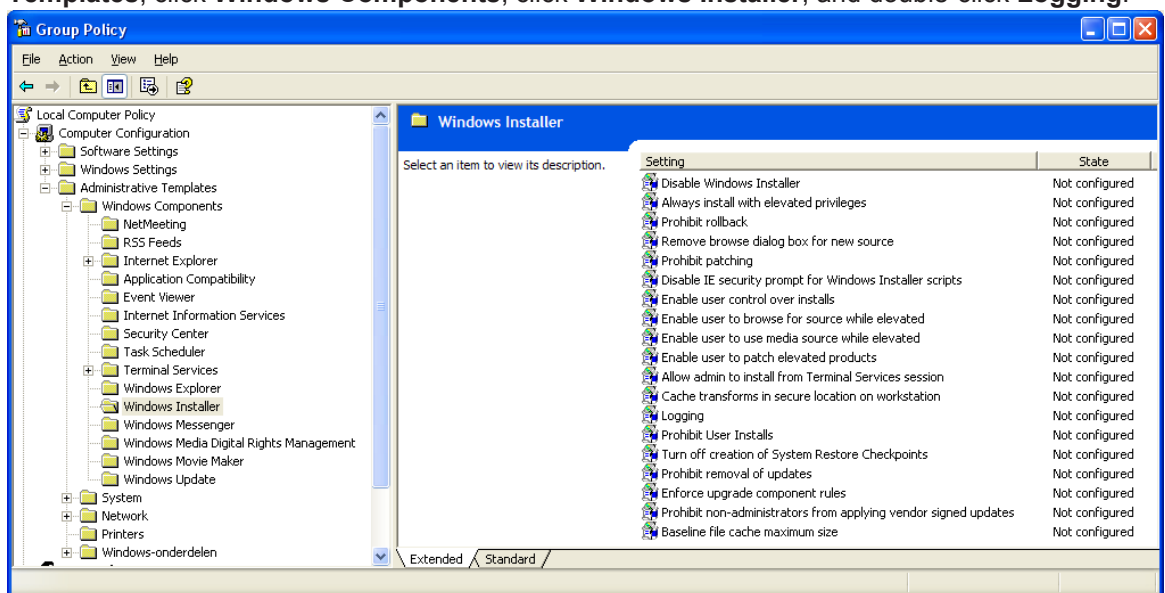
Templates, click Windows Components, click Windows Installer, and double-click Logging.

Group Policy

File Action View Help

Local Computer Policy
Computer Configuration
Software Settings
Windows Settings
Administrative Templates
Windows Components
NetMeeting
RSS Feeds
Internet Explorer
Application Compatibility
Event Viewer
Internet Information Services
Security Center
Task Scheduler
Terminal Services
Windows Explorer
Windows Installer
Windows Messenger
Windows Media Digital Rights Management
Windows Movie Maker
Windows Update
System
Network
Printers
Windows-onderdelen

Windows Installer

Select an item to view its description.

| Setting | State |
|---|---|
| Disable Windows Installer | Not configured |
| Always install with elevated privileges | Not configured |
| Prohibit rollback | Not configured |
| Remove browse dialog box for new source | Not configured |
| Prohibit patching | Not configured |
| Disable IE security prompt for Windows Installer scripts | Not configured |
| Enable user control over installs | Not configured |
| Enable user to browse for source while elevated | Not configured |
| Enable user to use media source while elevated | Not configured |
| Enable user to patch elevated products | Not configured |
| Allow admin to install from Terminal Services session | Not configured |
| Cache transforms in secure location on workstation | Not configured |
| Logging | Not configured |
| Prohibit User Installs | Not configured |
| Turn off creation of System Restore Checkpoints | Not configured |
| Prohibit removal of updates | Not configured |
| Enforce upgrade component rules | Not configured |
| Prohibit non-administrators from applying vendor signed updates | Not configured |
| Baseline file cache maximum size | Not configured |

Extended Standard